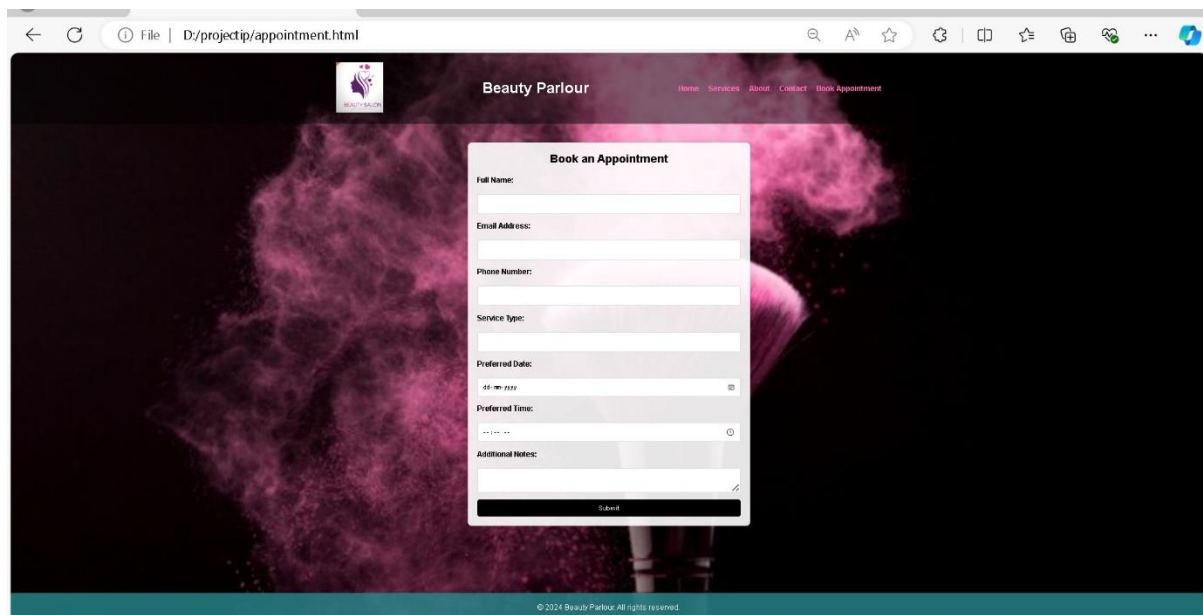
File | D:/projectip/appointment.html

BEAUTY SALON

Beauty Parlour

Home Services About Contact Book Appointment

Book an Appointment

Full Name:

Email Address:

Phone Number:

Service Type:

Preferred Date:

dd-mm-yyyy

Preferred Time:

--:-- --

Additional Notes:

Submit

© 2024 Beauty Parlour. All rights reserved.